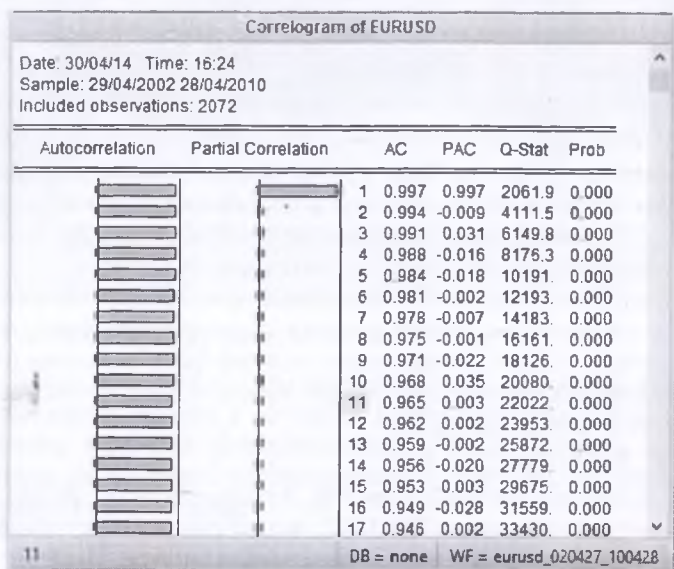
Correlogram of EURUSD

Date: 30/04/14 Time: 16:24
Sample: 29/04/2002 28/04/2010
Included observations: 2072

| Autocorrelation | Partial Correlation | | AC | PAC | Q-Stat | Prob |
|---|---|---|---|---|---|---|
| | | 1 | 0.997 | 0.997 | 2061.9 | 0.000 |
| | | 2 | 0.994 | -0.009 | 4111.5 | 0.000 |
| | | 3 | 0.991 | 0.031 | 6149.8 | 0.000 |
| | | 4 | 0.988 | -0.016 | 8176.3 | 0.000 |
| | | 5 | 0.984 | -0.018 | 10191. | 0.000 |
| | | 6 | 0.981 | -0.002 | 12193. | 0.000 |
| | | 7 | 0.978 | -0.007 | 14183. | 0.000 |
| | | 8 | 0.975 | -0.001 | 16161. | 0.000 |
| | | 9 | 0.971 | -0.022 | 18126. | 0.000 |
| | | 10 | 0.968 | 0.035 | 20080. | 0.000 |
| | | 11 | 0.965 | 0.003 | 22022. | 0.000 |
| | | 12 | 0.962 | 0.002 | 23953. | 0.000 |
| | | 13 | 0.959 | -0.002 | 25872. | 0.000 |
| | | 14 | 0.956 | -0.020 | 27779. | 0.000 |
| | | 15 | 0.953 | 0.003 | 29675. | 0.000 |
| | | 16 | 0.949 | -0.028 | 31559. | 0.000 |
| | | 17 | 0.946 | 0.002 | 33430. | 0.000 |

11 DB = none WF = eurusd_020427_100428